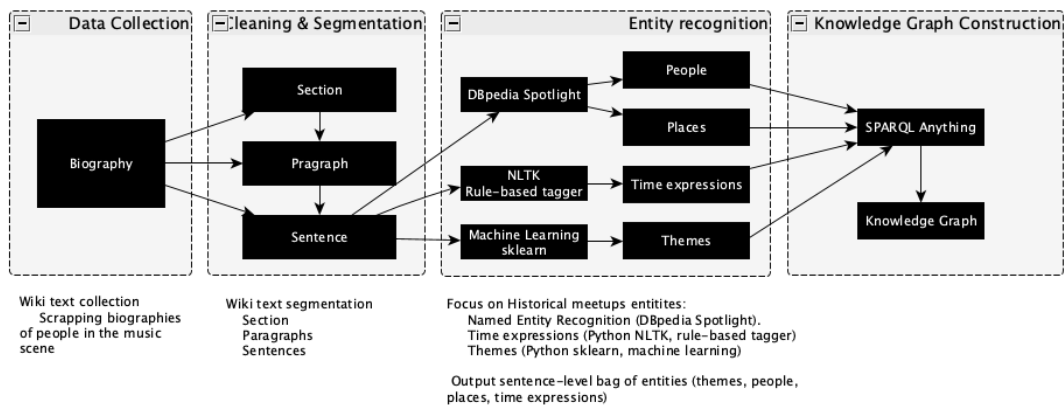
Data Collection

Biography

Wiki text collection
Scrapping biographies of people in the music scene

leaning & Segmentation

Section

Pragraph

Sentence

Wiki text segmentation
Section
Paragraphs
Sentences

Entity recognition

DBpedia Spotlight

NLTK
Rule-based tagger

Machine Learning
sklearn

People

Places

Time expressions

Themes

Focus on Historical meetups entitites:
Named Entity Recognition (DBpedia Spotlight).
Time expressions (Python NLTK, rule-based tagger)
Themes (Python sklearn, machine learning)

Output sentence-level bag of entities (themes, people, places, time expressions)

Knowledge Graph Construction

SPARQL Anything

Knowledge Graph